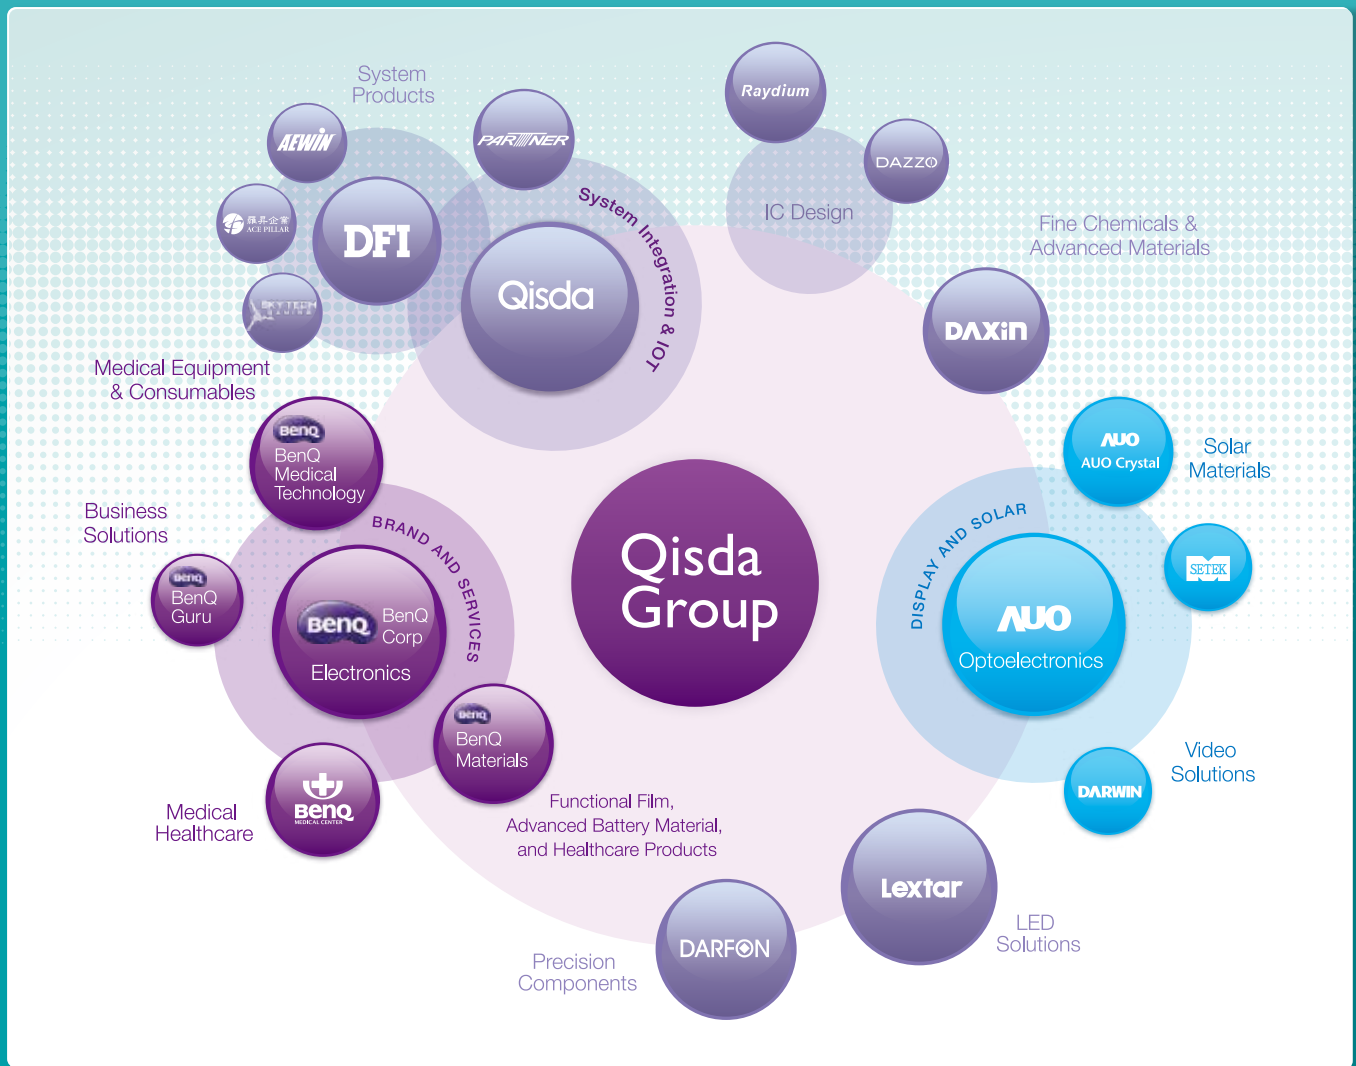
System Products

AEWIN

PARTNER

Raydium

DAZZO

IC Design

Fine Chemicals & Advanced Materials

DFI

Qisda

System Integration & IOT

鑫昇企業 ACE PILLAR

SKYTECH

DAXIN

Medical Equipment & Consumables

BenQ BenQ Medical Technology

AUO AUO Crystal

Solar Materials

Business Solutions

BRAND AND SERVICES

Qisda Group

DISPLAY AND SOLAR

SETEK

BenQ BenQ Guru

BenQ BenQ Corp

Electronics

AUO Optoelectronics

BenQ BenQ Materials

Video Solutions

DARWIN

BenQ MEDICAL CENTER

Medical Healthcare

Functional Film, Advanced Battery Material, and Healthcare Products

Lextar

LED Solutions

DARFON

Precision Components